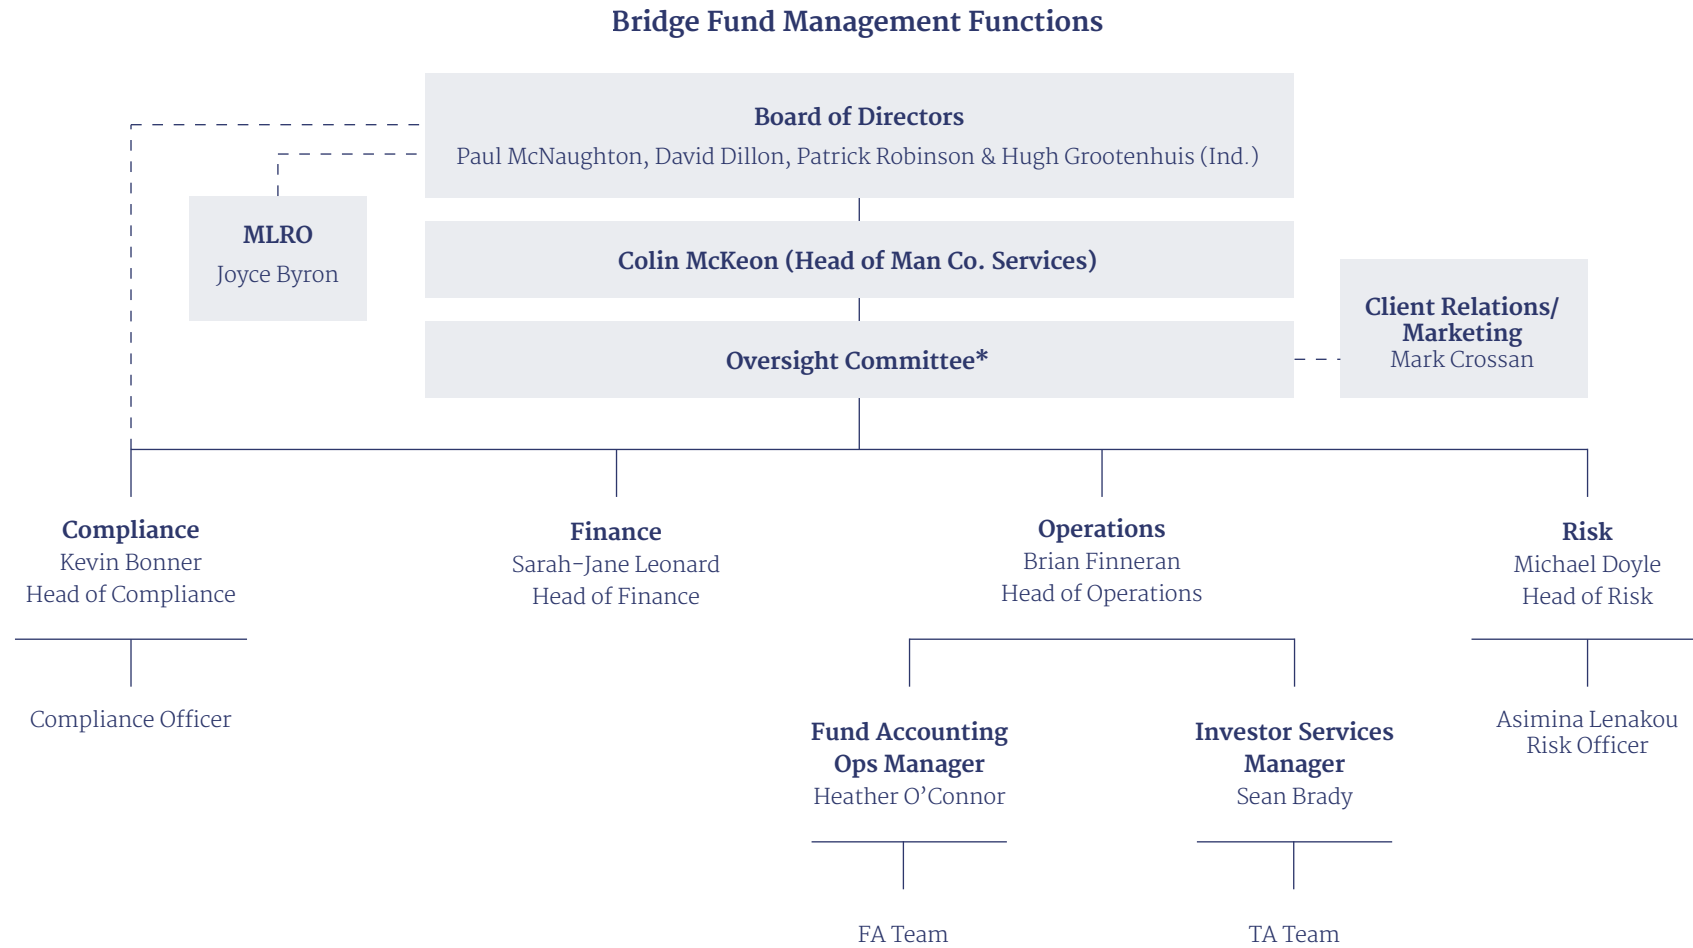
Bridge Fund Management Functions

Board of Directors
Paul McNaughton, David Dillon, Patrick Robinson & Hugh Grootenhuis (Ind.)

MLRO
Joyce Byron

Colin McKeon (Head of Man Co. Services)

Oversight Committee*

Client Relations/ Marketing
Mark Crossan

Compliance
Kevin Bonner
Head of Compliance

Compliance Officer

Finance
Sarah-Jane Leonard
Head of Finance

Operations
Brian Finneran
Head of Operations

Fund Accounting Ops Manager
Heather O'Connor

FA Team

Investor Services Manager
Sean Brady

TA Team

Risk
Michael Doyle
Head of Risk

Asimina Lenakou
Risk Officer